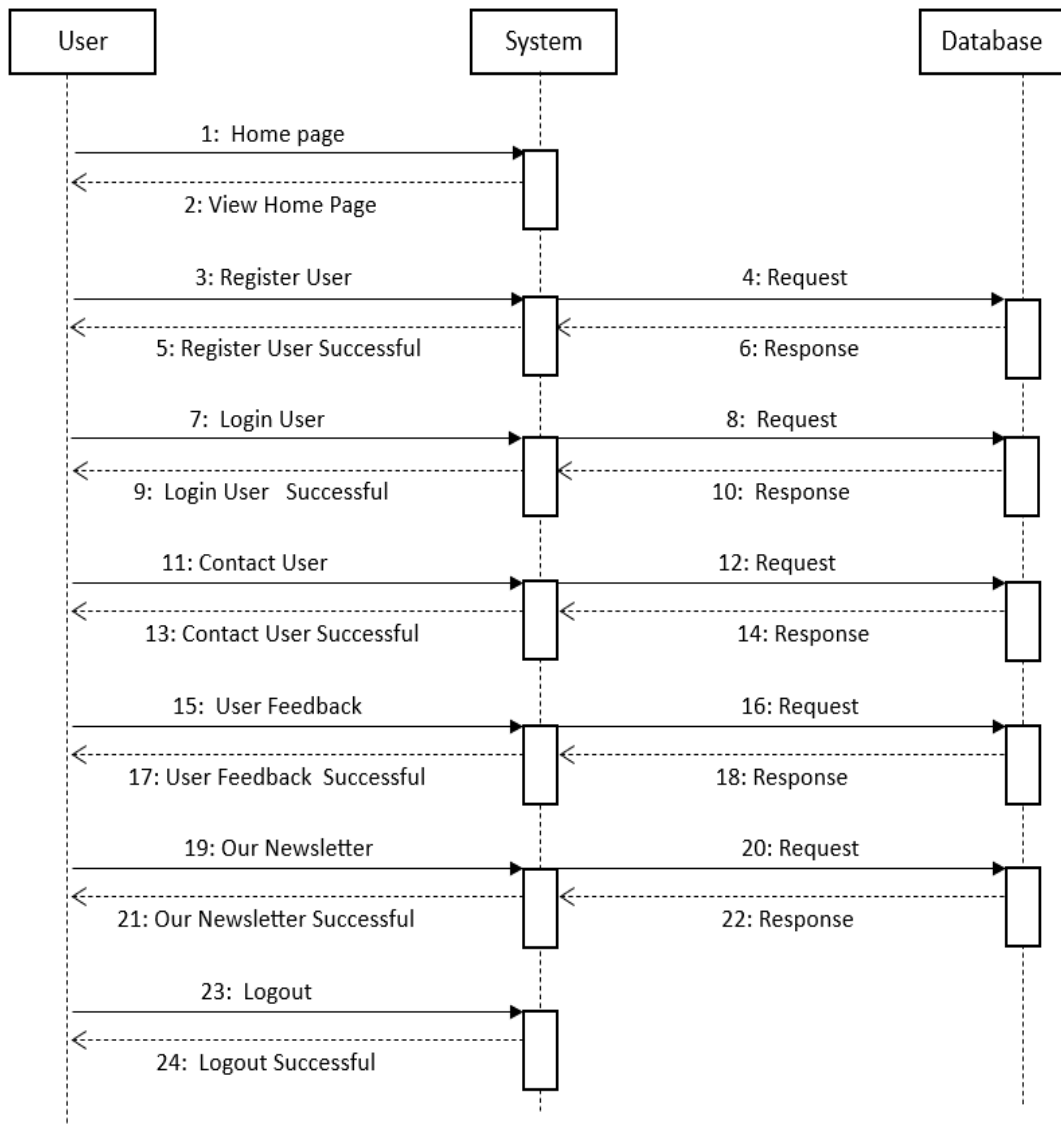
User

System

Database

1: Home page

2: View Home Page

3: Register User

4: Request

5: Register User Successful

6: Response

7: Login User

8: Request

9: Login User Successful

10: Response

11: Contact User

12: Request

13: Contact User Successful

14: Response

15: User Feedback

16: Request

17: User Feedback Successful

18: Response

19: Our Newsletter

20: Request

21: Our Newsletter Successful

22: Response

23: Logout

24: Logout Successful